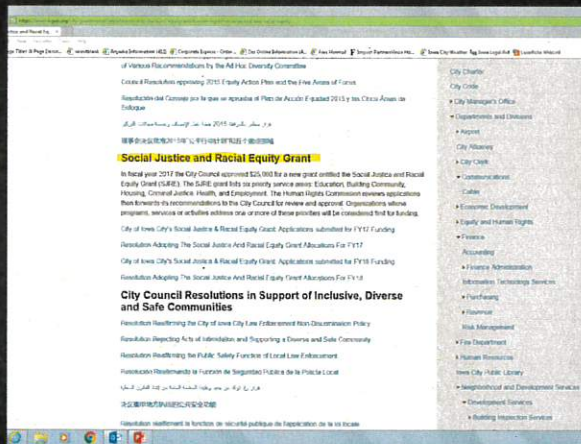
of Various Recommendations by the Ad Hoc Diversity Committee

Council Resolution approving 2015 Equity Action Plan and the Five Areas of Focus

Resolución del Consejo por lo que se aprueba el Plan de Acción Equidad 2015 y las Cinco Áreas de Enfoque

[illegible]

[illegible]

Social Justice and Racial Equity Grant

In fiscal year 2017 the City Council approved $25,000 for a new grant entitled the Social Justice and Racial Equity Grant (SJRE). The SJRE grant lists six priority service areas: Education, Building Community, Housing, Criminal Justice, Health, and Employment. The Human Rights Commission reviews applications then forwards its recommendations to the City Council for review and approval. Organizations whose programs, services or activities address one or more of these priorities will be considered first for funding.

City of Iowa City's Social Justice & Racial Equity Grant Applications submitted for FY17 Funding

Resolution Adopting The Social Justice And Racial Equity Grant Allocations For FY17

City of Iowa City's Social Justice & Racial Equity Grant Applications submitted for FY18 Funding

Resolution Adopting The Social Justice And Racial Equity Grant Allocations For FY18

City Council Resolutions in Support of Inclusive, Diverse and Safe Communities

Resolution Reaffirming the City of Iowa City Law Enforcement Non-Discrimination Policy

Resolution Rejecting Acts of Intimidation and Supporting a Diverse and Safe Community

Resolution Reaffirming the Public Safety Function of Local Law Enforcement

Resolución Reafirmando la Función de Seguridad Pública de la Policía Local

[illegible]

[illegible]

Résolution réaffirmant la fonction de sécurité publique de l'application de la loi locale

City Charter
City Code
City Manager's Office
Departments and Divisions
Airport
City Attorney
City Clerk
Communications
Cable
Economic Development
Equity and Human Rights
Finance
Accounting
Finance Administration
Information Technology Services
Purchasing
Revenue
Risk Management
Fire Department
Human Resources
Iowa City Public Library
Neighborhood and Development Services
Development Services
Building Inspection Services